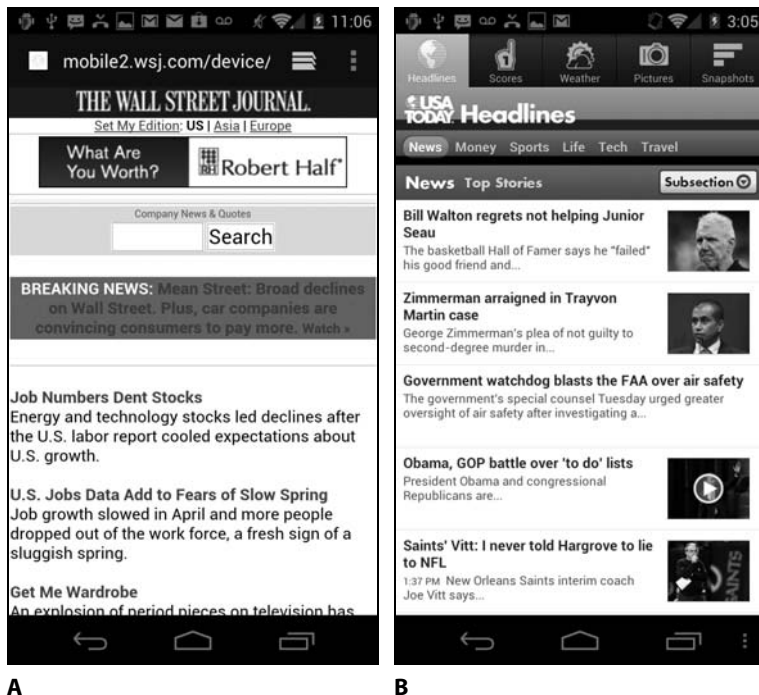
11:06

mobile2.wsj.com/device/

THE WALL STREET JOURNAL.

Set My Edition: US | Asia | Europe

What Are You Worth?

Robert Half

Company News & Quotes

Search

BREAKING NEWS: Mean Street: Broad declines on Wall Street. Plus, car companies are convincing consumers to pay more. Watch »

Job Numbers Dent Stocks
Energy and technology stocks led declines after the U.S. labor report cooled expectations about U.S. growth.

U.S. Jobs Data Add to Fears of Slow Spring
Job growth slowed in April and more people dropped out of the work force, a fresh sign of a sluggish spring.

Get Me Wardrobe
An explosion of period pieces on television has

A

3:05

Headlines Scores Weather Pictures Snapshots

USA TODAY Headlines

News Money Sports Life Tech Travel

News Top Stories Subsection

Bill Walton regrets not helping Junior Seau
The basketball Hall of Famer says he "failed" his good friend and...

Zimmerman arraigned in Trayvon Martin case
George Zimmerman's plea of not guilty to second-degree murder in...

Government watchdog blasts the FAA over air safety
The government's special counsel Tuesday urged greater oversight of air safety after investigating a...

Obama, GOP battle over 'to do' lists
President Obama and congressional Republicans are...

Saints' Vitt: I never told Hargrove to lie to NFL
1:37 PM New Orleans Saints interim coach Joe Vitt says...

B